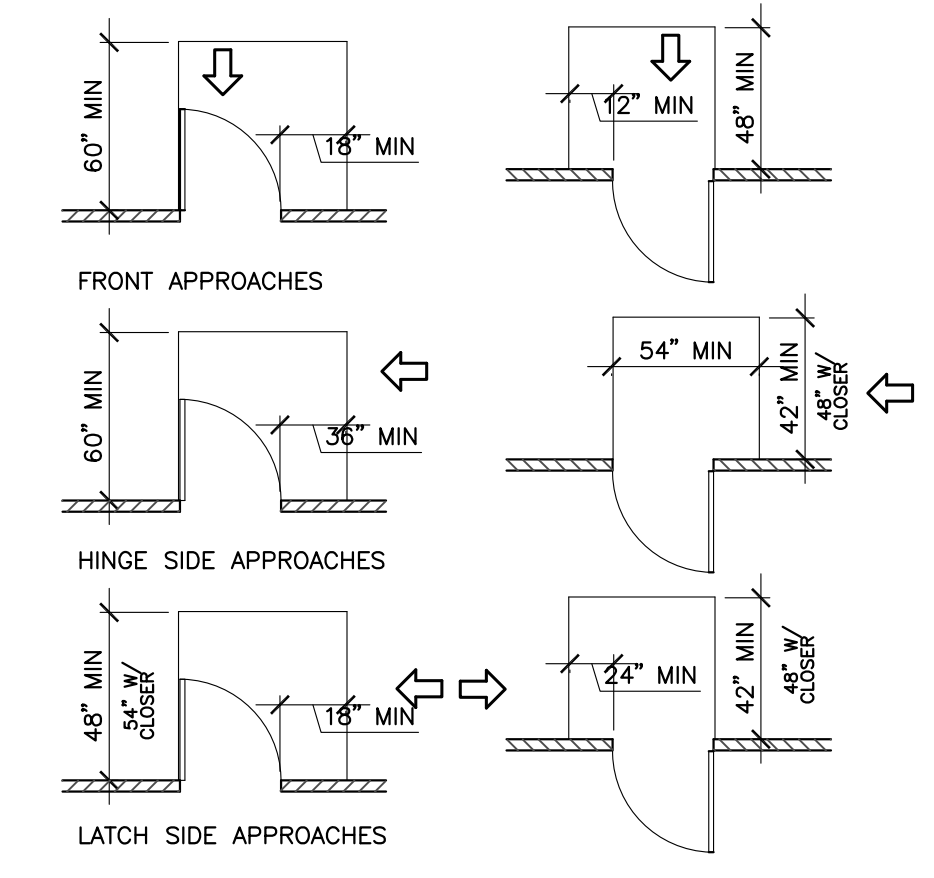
60" MIN

18" MIN

12" MIN

48" MIN

FRONT APPROACHES

60" MIN

36" MIN

54" MIN

42" MIN

48" W/ CLOSER

HINGE SIDE APPROACHES

48" MIN

54" W/ CLOSER

18" MIN

24" MIN

42" MIN

48" W/ CLOSER

LATCH SIDE APPROACHES